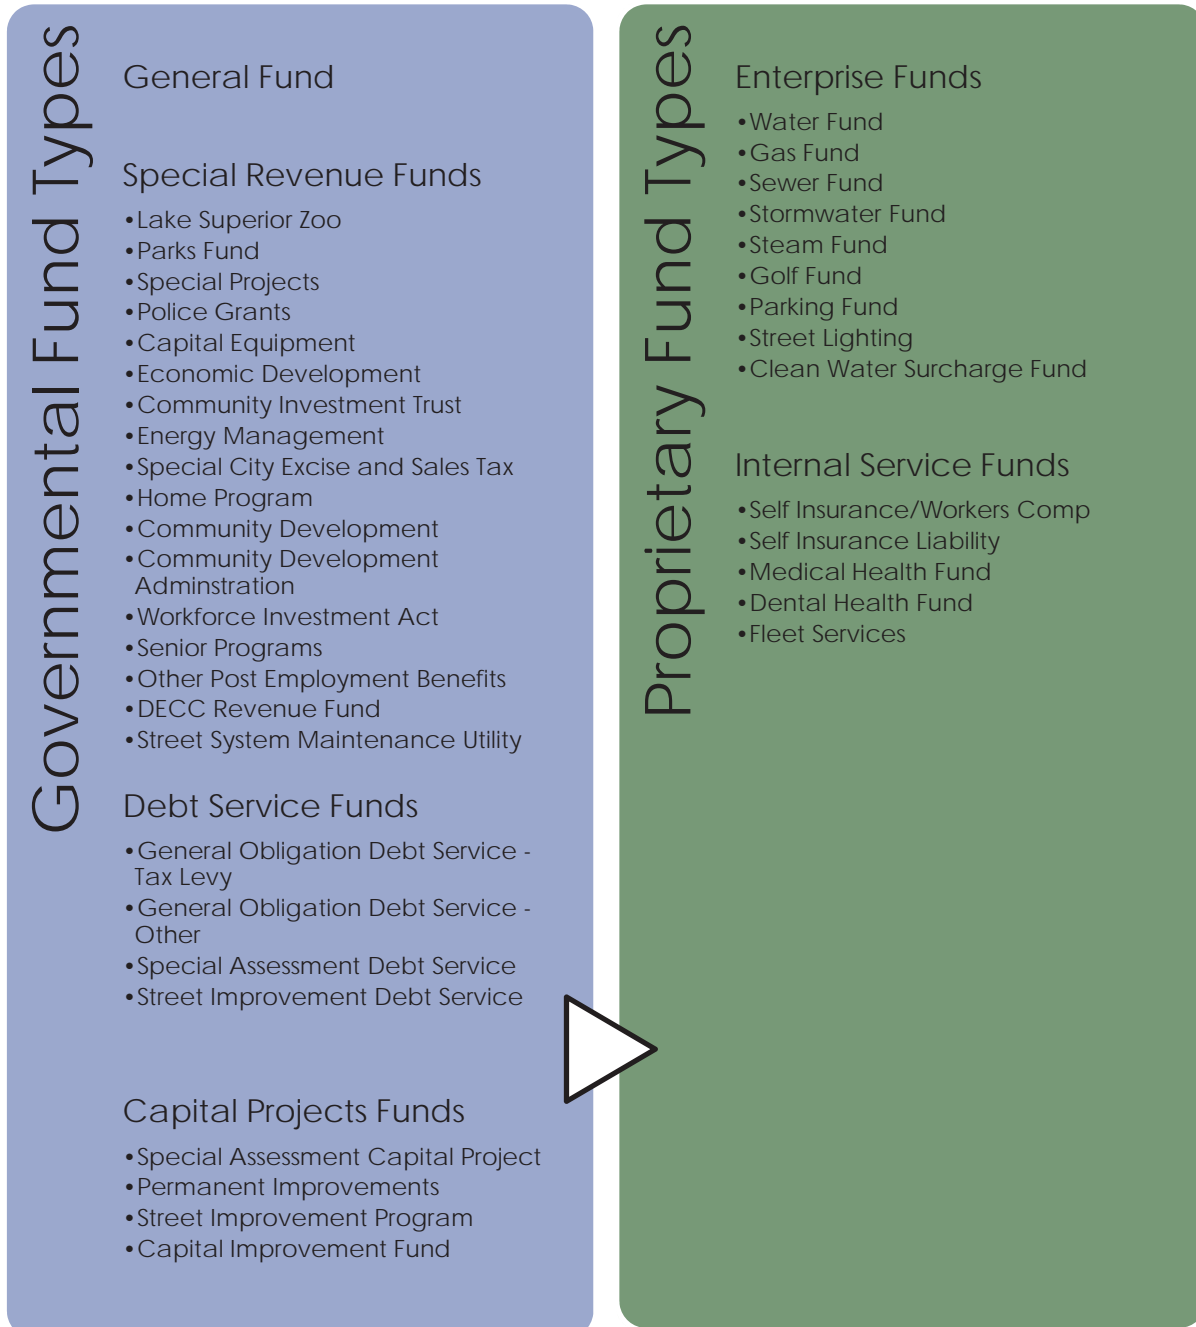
Governmental Fund Types

General Fund

Special Revenue Funds
•Lake Superior Zoo
•Parks Fund
•Special Projects
•Police Grants
•Capital Equipment
•Economic Development
•Community Investment Trust
•Energy Management
•Special City Excise and Sales Tax
•Home Program
•Community Development
•Community Development Adminstration
•Workforce Investment Act
•Senior Programs
•Other Post Employment Benefits
•DECC Revenue Fund
•Street System Maintenance Utility

Debt Service Funds
•General Obligation Debt Service - Tax Levy
•General Obligation Debt Service - Other
•Special Assessment Debt Service
•Street Improvement Debt Service

Capital Projects Funds
•Special Assessment Capital Project
•Permanent Improvements
•Street Improvement Program
•Capital Improvement Fund

Proprietary Fund Types

Enterprise Funds
•Water Fund
•Gas Fund
•Sewer Fund
•Stormwater Fund
•Steam Fund
•Golf Fund
•Parking Fund
•Street Lighting
•Clean Water Surcharge Fund

Internal Service Funds
•Self Insurance/Workers Comp
•Self Insurance Liability
•Medical Health Fund
•Dental Health Fund
•Fleet Services